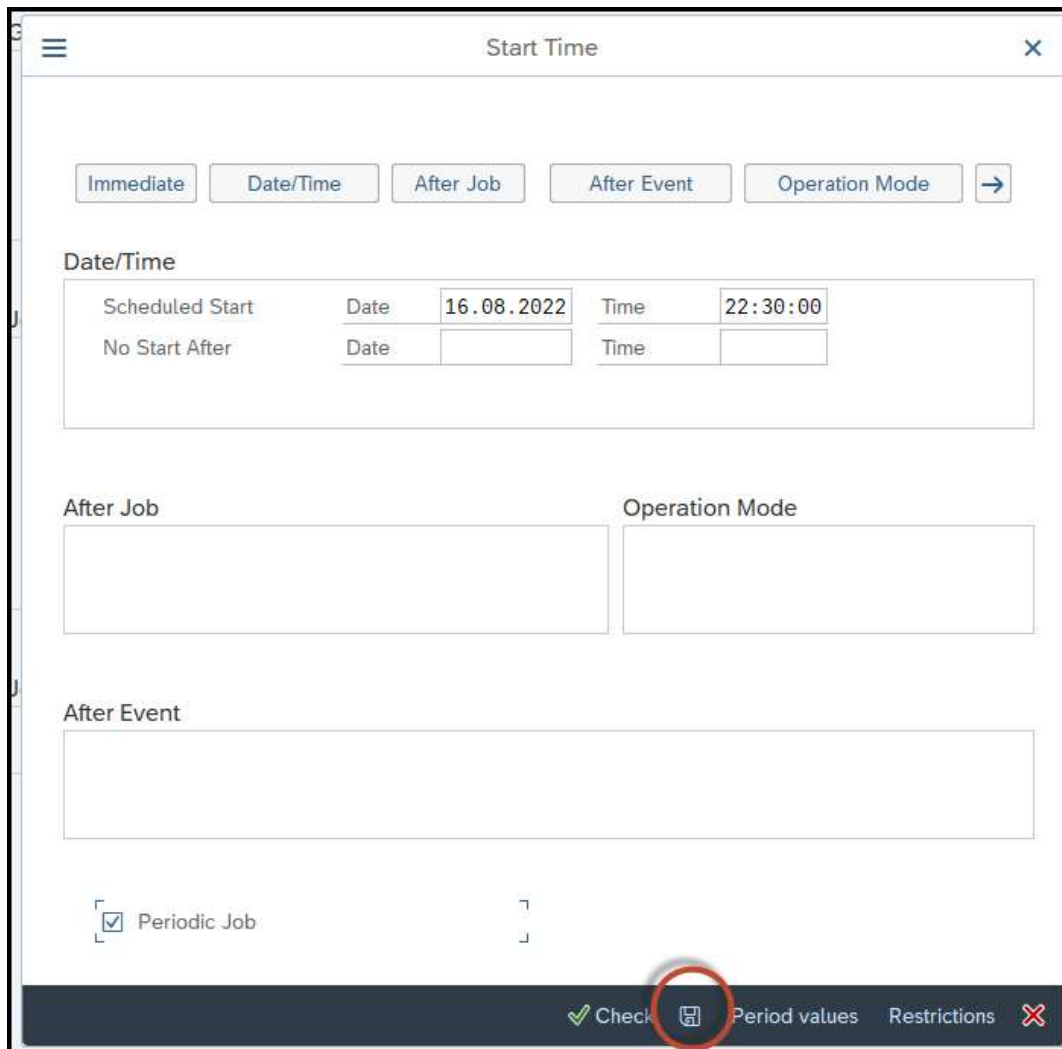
Start Time

Immediate Date/Time After Job After Event Operation Mode →

Date/Time

| | | | | |
|---|---|---|---|---|
| Scheduled Start | Date | 16.08.2022 | Time | 22:30:00 |
| No Start After | Date | | Time | |

After Job

Operation Mode

After Event

☑ Periodic Job

Check Period values Restrictions